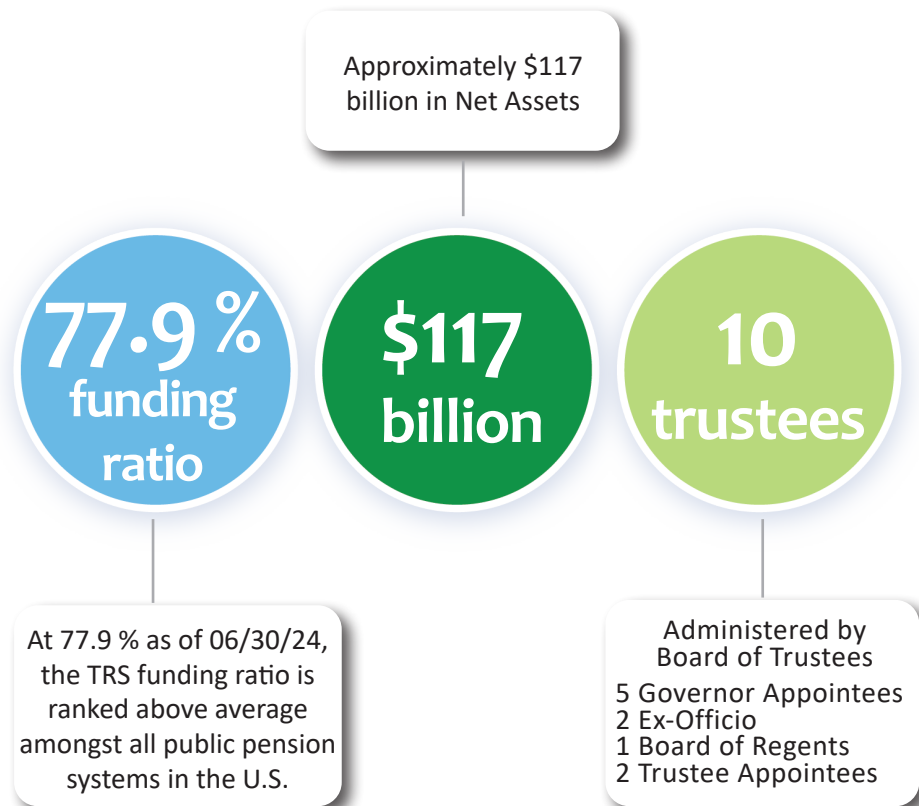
Approximately $117 billion in Net Assets

77.9 % funding ratio

$117 billion

10 trustees

At 77.9 % as of 06/30/24, the TRS funding ratio is ranked above average amongst all public pension systems in the U.S.

Administered by Board of Trustees
5 Governor Appointees
2 Ex-Officio
1 Board of Regents
2 Trustee Appointees